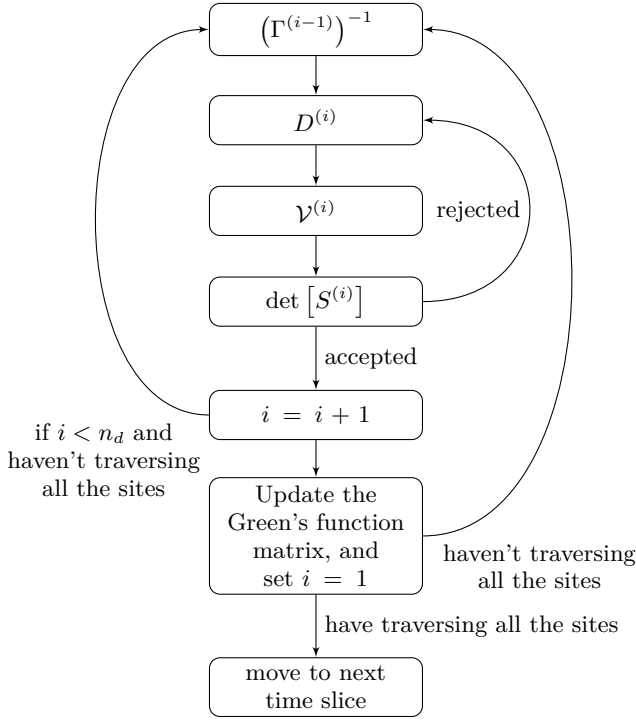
$\left(\Gamma^{(i-1)}\right)^{-1}$

$D^{(i)}$

$\mathcal{V}^{(i)}$

rejected

$\det\left[S^{(i)}\right]$

accepted

$i = i + 1$

if $i < n_d$ and haven't traversing all the sites

Update the Green's function matrix, and set $i = 1$

haven't traversing all the sites

have traversing all the sites

move to next time slice